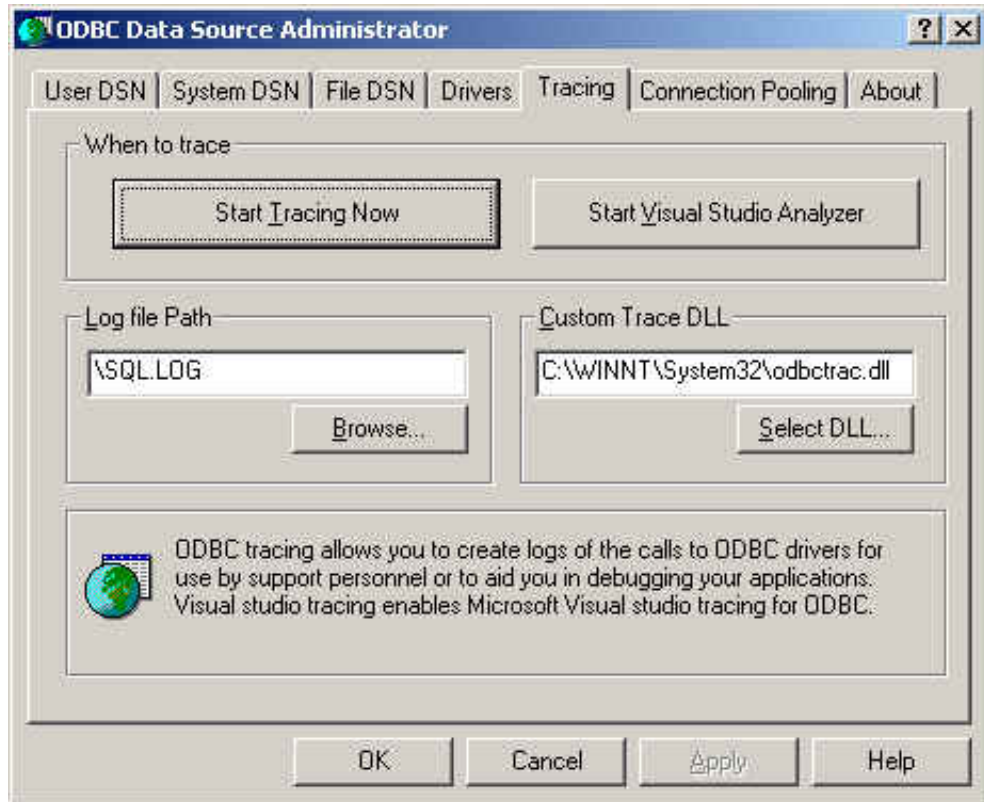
ODBC Data Source Administrator

? X

User DSN | System DSN | File DSN | Drivers | Tracing | Connection Pooling | About

When to trace

Start Tracing Now

Start Visual Studio Analyzer

Log file Path

\SQL.LOG

Browse...

Custom Trace DLL

C:\WINNT\System32\odbctrac.dll

Select DLL...

ODBC tracing allows you to create logs of the calls to ODBC drivers for use by support personnel or to aid you in debugging your applications. Visual studio tracing enables Microsoft Visual studio tracing for ODBC.

OK

Cancel

Apply

Help